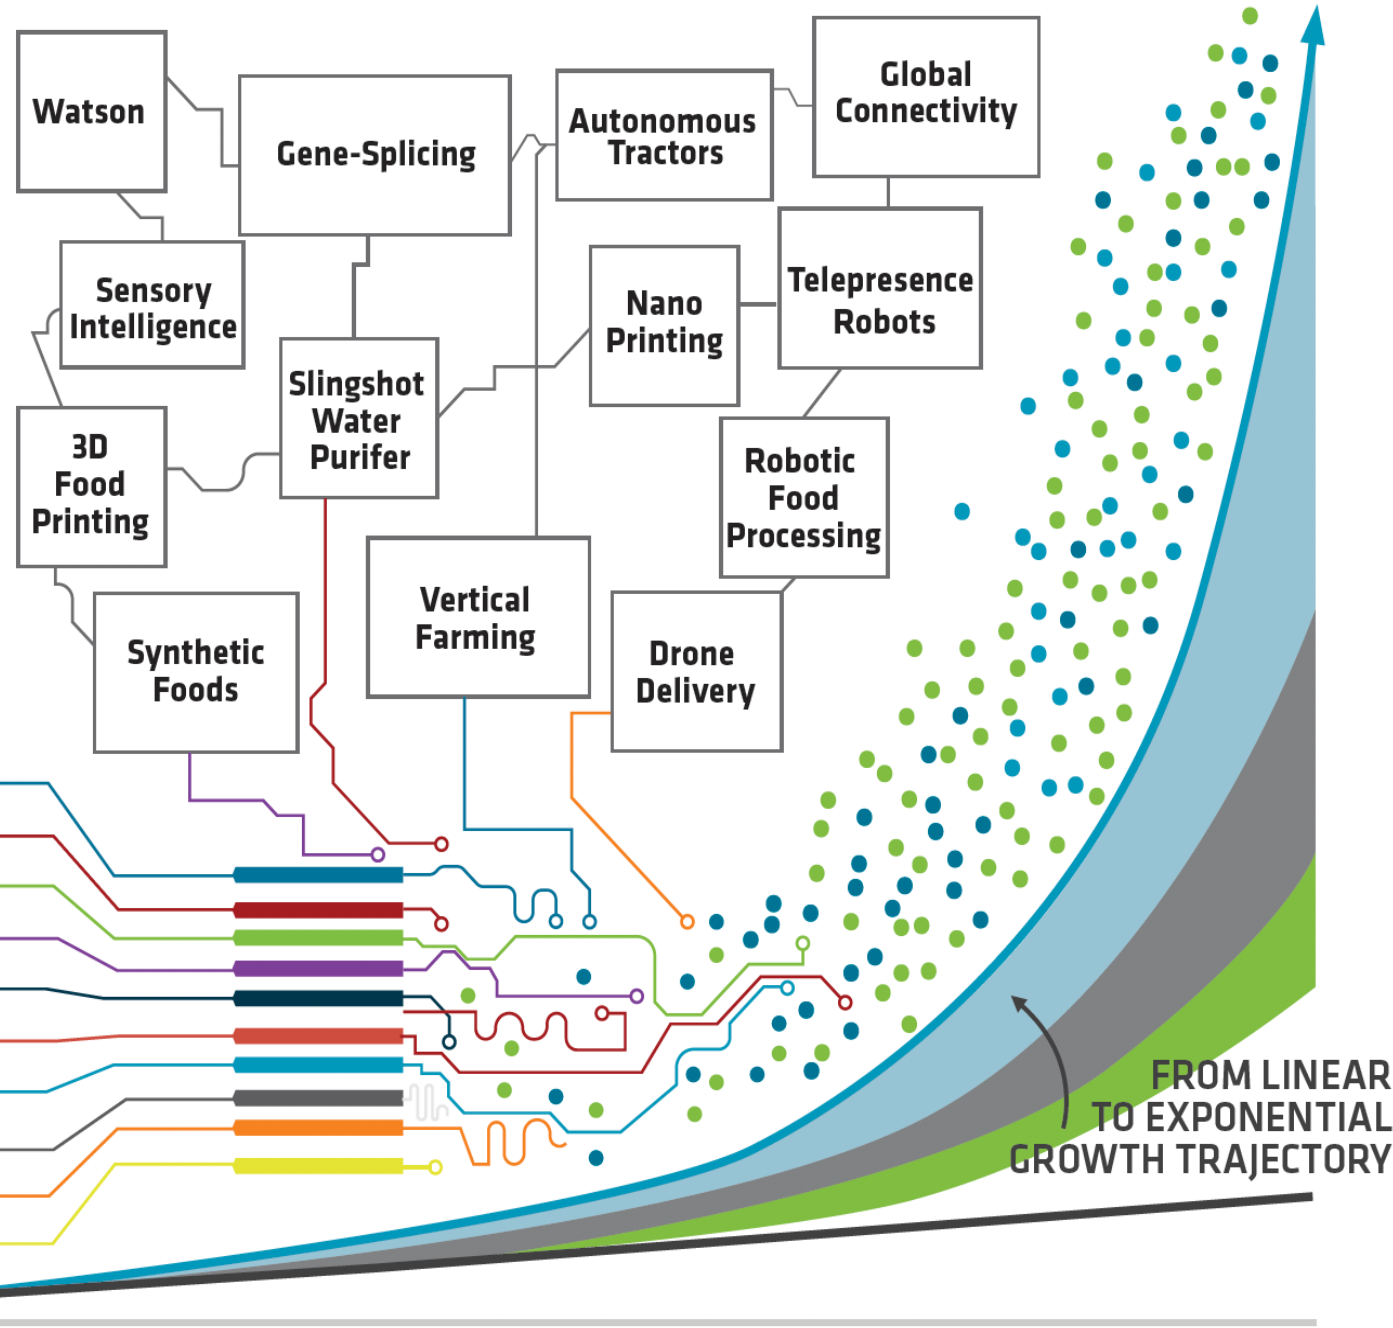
Watson

Gene-Splicing

Autonomous Tractors

Global Connectivity

Sensory Intelligence

Nano Printing

Telepresence Robots

Slingshot Water Purifer

3D Food Printing

Robotic Food Processing

Vertical Farming

Synthetic Foods

Drone Delivery

FROM LINEAR TO EXPONENTIAL GROWTH TRAJECTORY